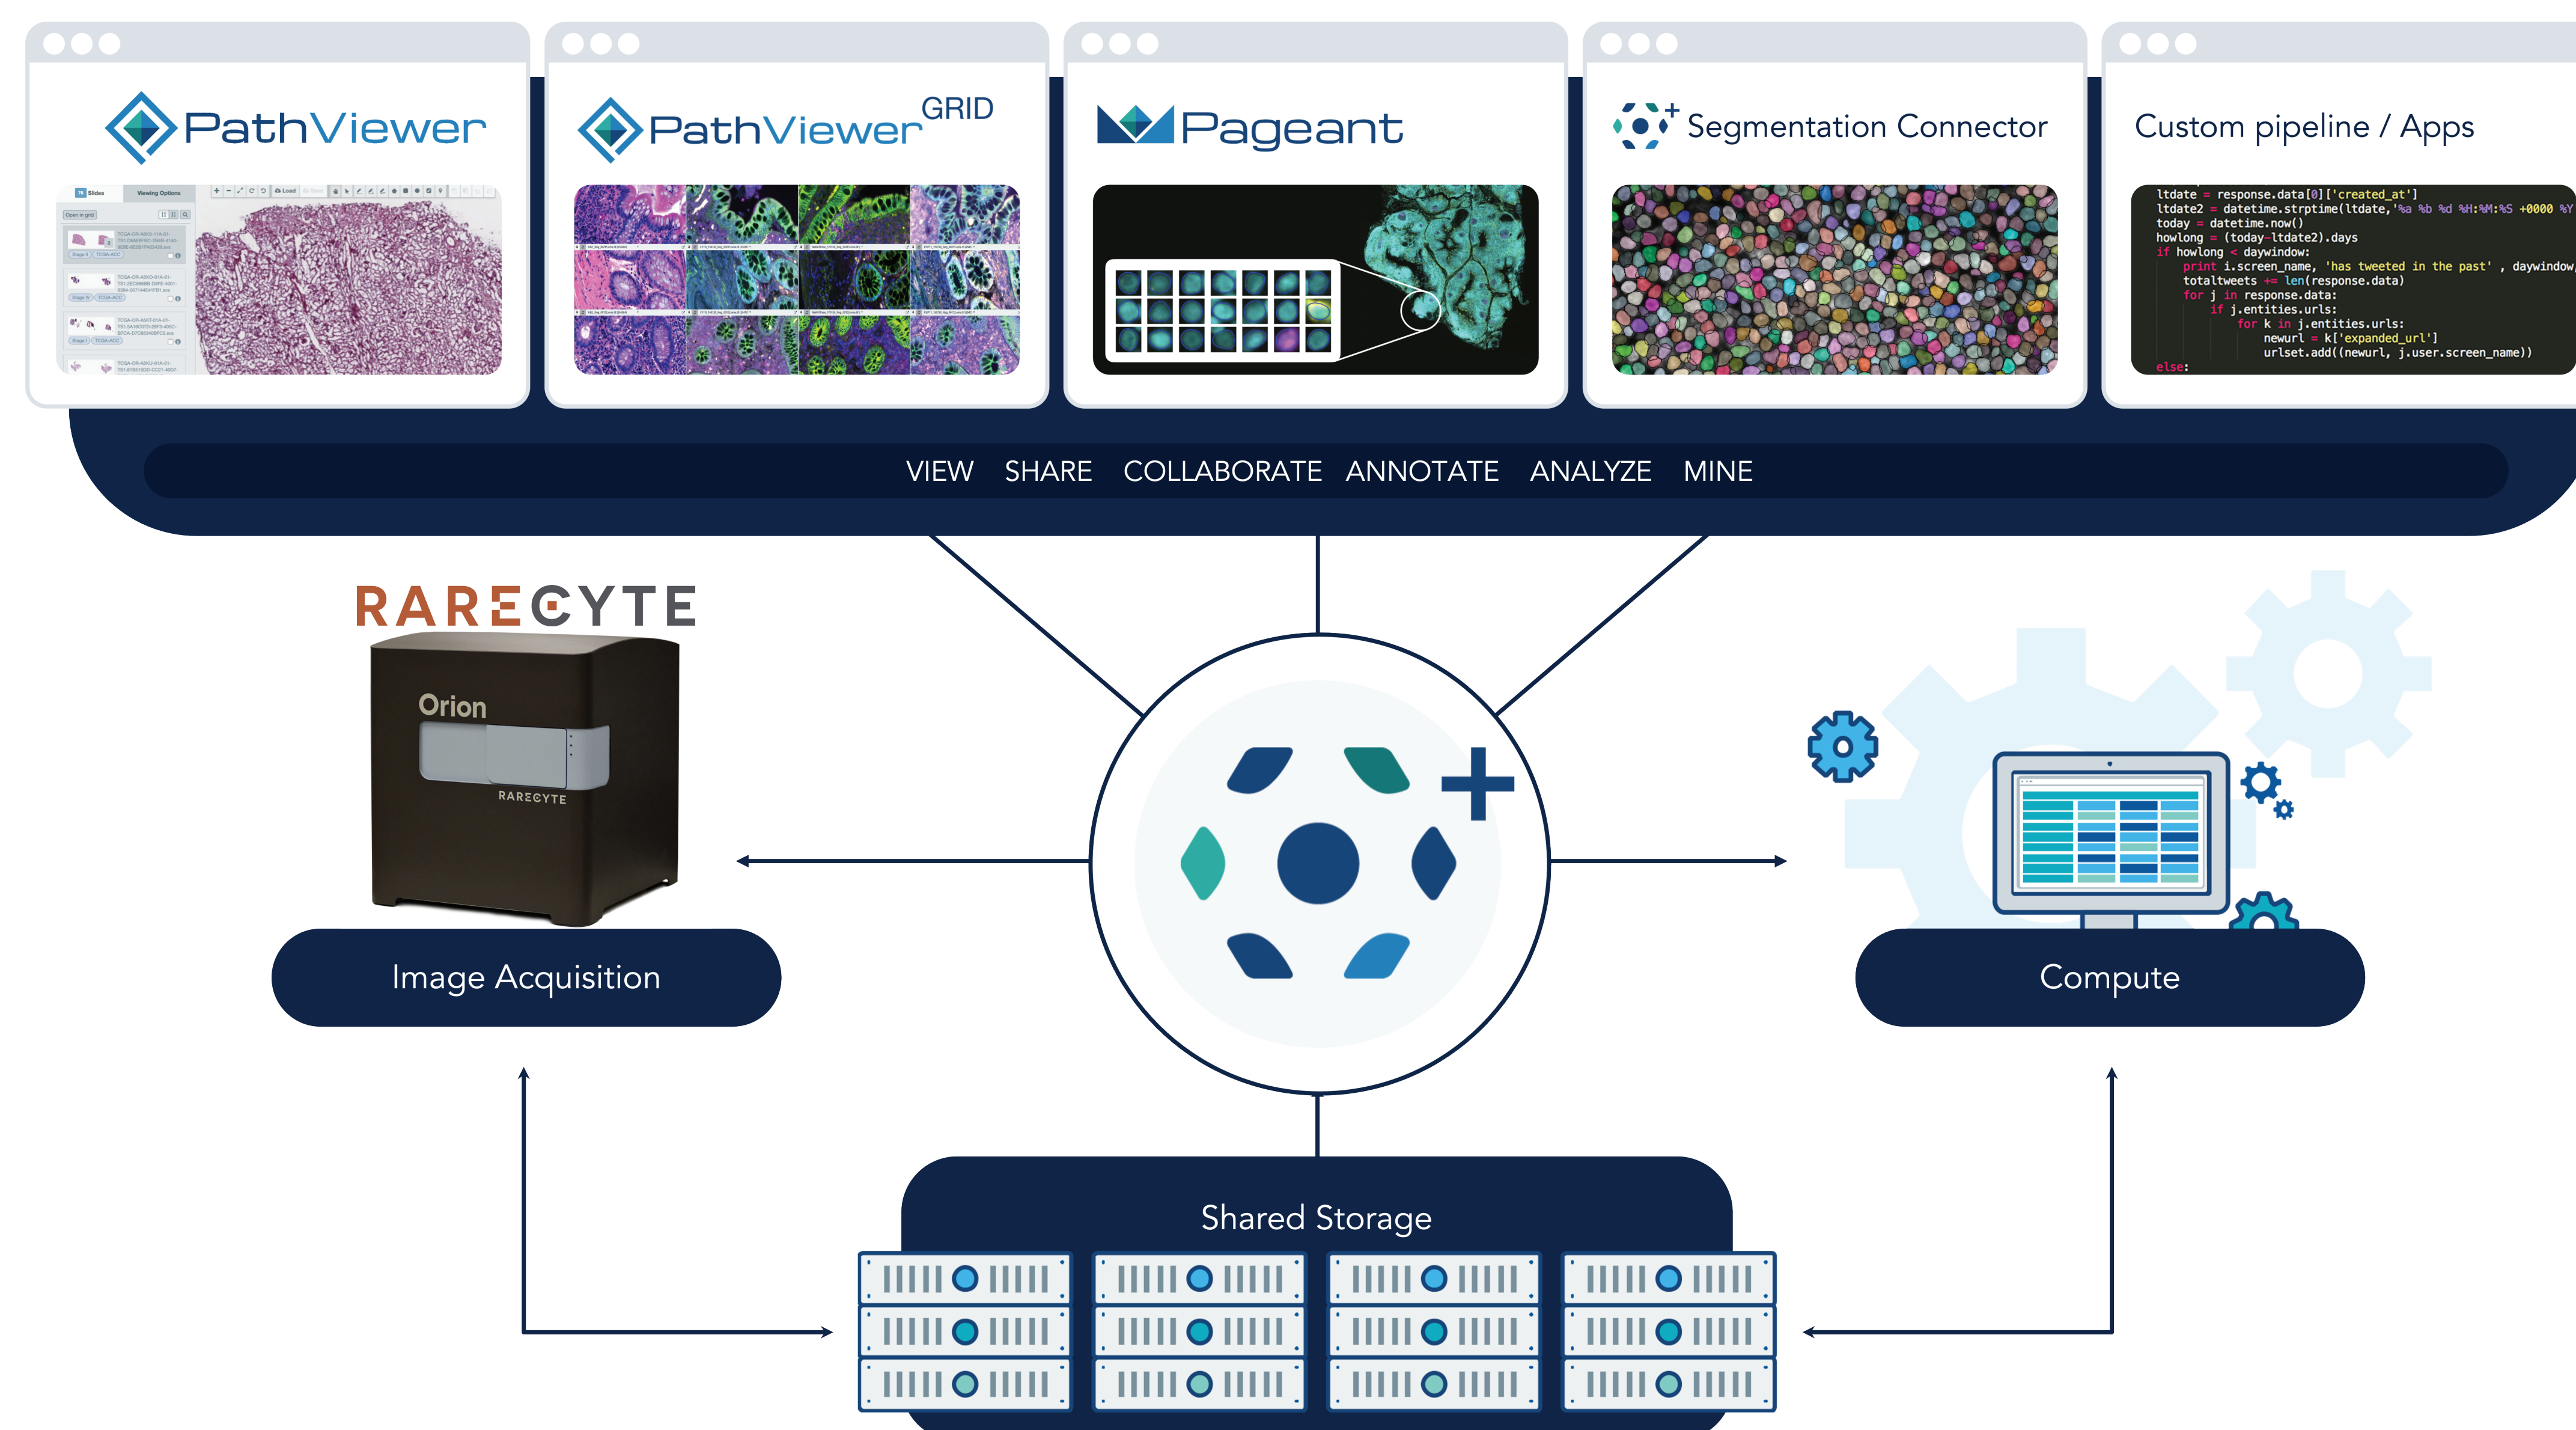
PathViewer

PathViewer GRID

Pageant

Segmentation Connector

Custom pipeline / Apps

ltdate = response.data[0]['created_at']
ltdate2 = datetime.strptime(ltdate,'%a %b %d %H:%M:%S +0000 %Y
today = datetime.now()
howlong = (today-ltdate2).days
if howlong < daywindow:
print i.screen_name, 'has tweeted in the past' , daywindow,
totaltweets += len(response.data)
for j in response.data:
if j.entities.urls:
for k in j.entities.urls:
newurl = k['expanded_url']
urlset.add((newurl, j.user.screen_name))
else:

VIEW SHARE COLLABORATE ANNOTATE ANALYZE MINE

RARECYTE

Orion

RARECYTE

Image Acquisition

Compute

Shared Storage